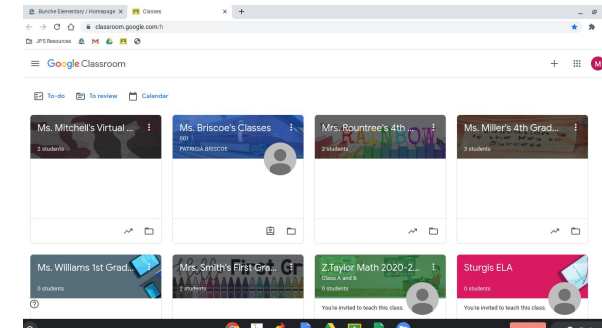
Bunche Elementary / Homepage
Classes
classroom.google.com/h
JPS Resources

Google Classroom

To-do
To review
Calendar

Ms. Mitchell's Virtual ...
2 students

Ms. Briscoe's Classes
001
PATRICIA BRISCOE

Mrs. Rountree's 4th ...
2 students

Ms. Miller's 4th Grad...
3 students

Ms. Williams 1st Grad...
0 students

Mrs. Smith's First Gra...
2 students

Z.Taylor Math 2020-2...
Class A and B
0 students
You're invited to teach this class.

Sturgis ELA
0 students
You're invited to teach this class.